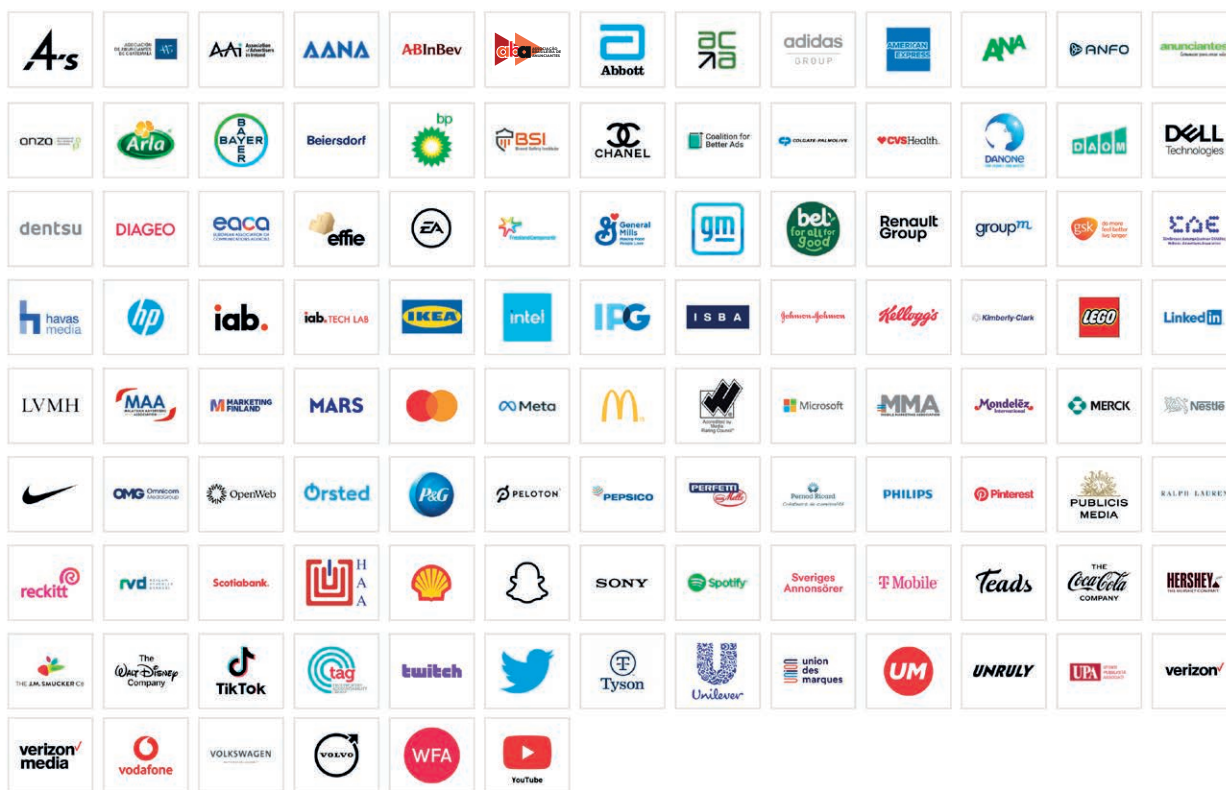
4A's
ASOCIACIÓN DE ANUNCIANTES DE CATALUNYA
AAI Association of Advertisers in Ireland
AANA
ABInBev
aba ASSOCIAÇÃO BRASILEIRA DE ANUNCIANTES
Abbott
ACA
adidas GROUP
AMERICAN EXPRESS
ANA
ANFO
anunciantes

onza
Arla
BAYER
Beiersdorf
bp
BSI Brand Safety Institute
CHANEL
Coalition for Better Ads
COLGATE-PALMOLIVE
CVSHealth
DANONE
DAOM
DELL Technologies

dentsu
DIAGEO
eaca EUROPEAN ASSOCIATION OF COMMUNICATIONS AGENCIES
effie
EA
FrieslandCampina
General Mills
gm
bel for all for good
Renault Group
groupm
gsk
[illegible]

havas media
hp
iab.
iab. TECH LAB
IKEA
intel
IPG
ISBA
Johnson & Johnson
Kellogg's
Kimberly-Clark
LEGO
LinkedIn

LVMH
MAA
MARKETING FINLAND
MARS
Meta
M
Accredited by Media Rating Council
Microsoft
MMA
Mondelēz International
MERCK
Nestlé

OMG Omnicom MediaGroup
OpenWeb
Ørsted
P&G
PELOTON
PEPSICO
PERFETTI Van Melle
Pernod Ricard
PHILIPS
Pinterest
PUBLICIS MEDIA
RALPH LAUREN

reckitt
rvd
Scotiabank.
HAA
SONY
Spotify
Sveriges Annonsörer
T Mobile
Teads
THE Coca-Cola COMPANY
HERSHEY'S THE HERSHEY COMPANY

THE J.M. SMUCKER Co
The Walt Disney Company
TikTok
tag
twitch
Tyson
Unilever
union des marques
UM
UNRULY
UPA
verizon

verizon media
vodafone
VOLKSWAGEN
VOLVO
WFA
YouTube